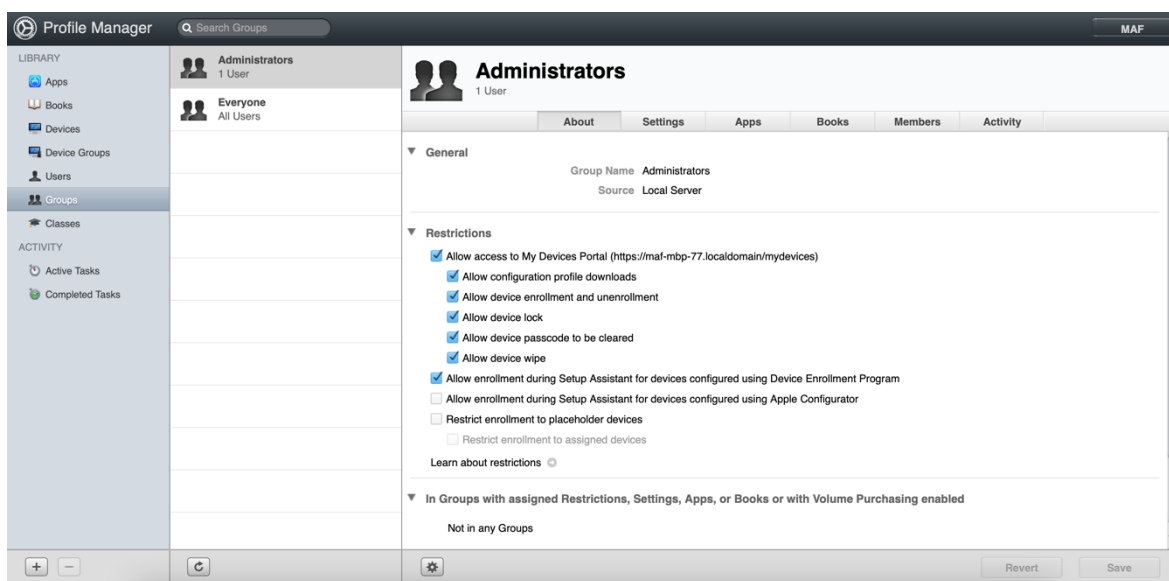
Profile Manager
Search Groups
MAF

LIBRARY
Apps
Books
Devices
Device Groups
Users
Groups
Classes
ACTIVITY
Active Tasks
Completed Tasks

Administrators
1 User
Everyone
All Users

Administrators
1 User

About
Settings
Apps
Books
Members
Activity

General
Group Name Administrators
Source Local Server

Restrictions
Allow access to My Devices Portal (https://maf-mbp-77.localdomain/mydevices)
Allow configuration profile downloads
Allow device enrollment and unenrollment
Allow device lock
Allow device passcode to be cleared
Allow device wipe
Allow enrollment during Setup Assistant for devices configured using Device Enrollment Program
Allow enrollment during Setup Assistant for devices configured using Apple Configurator
Restrict enrollment to placeholder devices
Restrict enrollment to assigned devices
Learn about restrictions

In Groups with assigned Restrictions, Settings, Apps, or Books or with Volume Purchasing enabled
Not in any Groups

+
−
Revert
Save